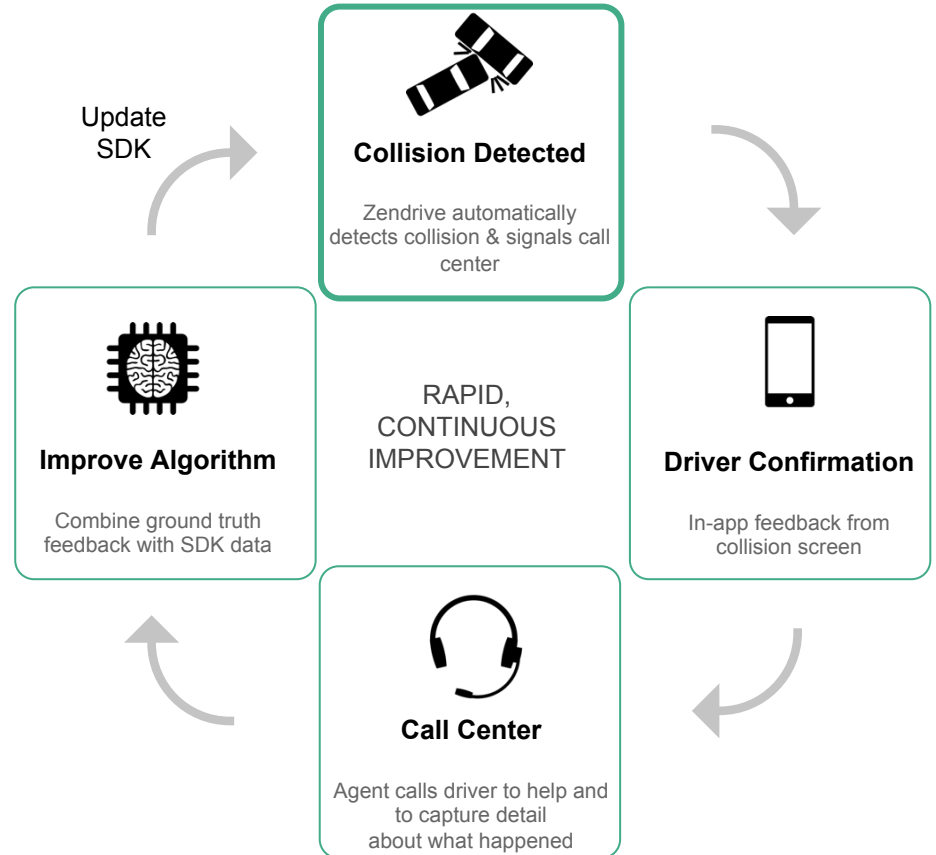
Collision Detected

Zendrive automatically detects collision & signals call center

Update SDK

Driver Confirmation

In-app feedback from collision screen

RAPID, CONTINUOUS IMPROVEMENT

Improve Algorithm

Combine ground truth feedback with SDK data

Call Center

Agent calls driver to help and to capture detail about what happened